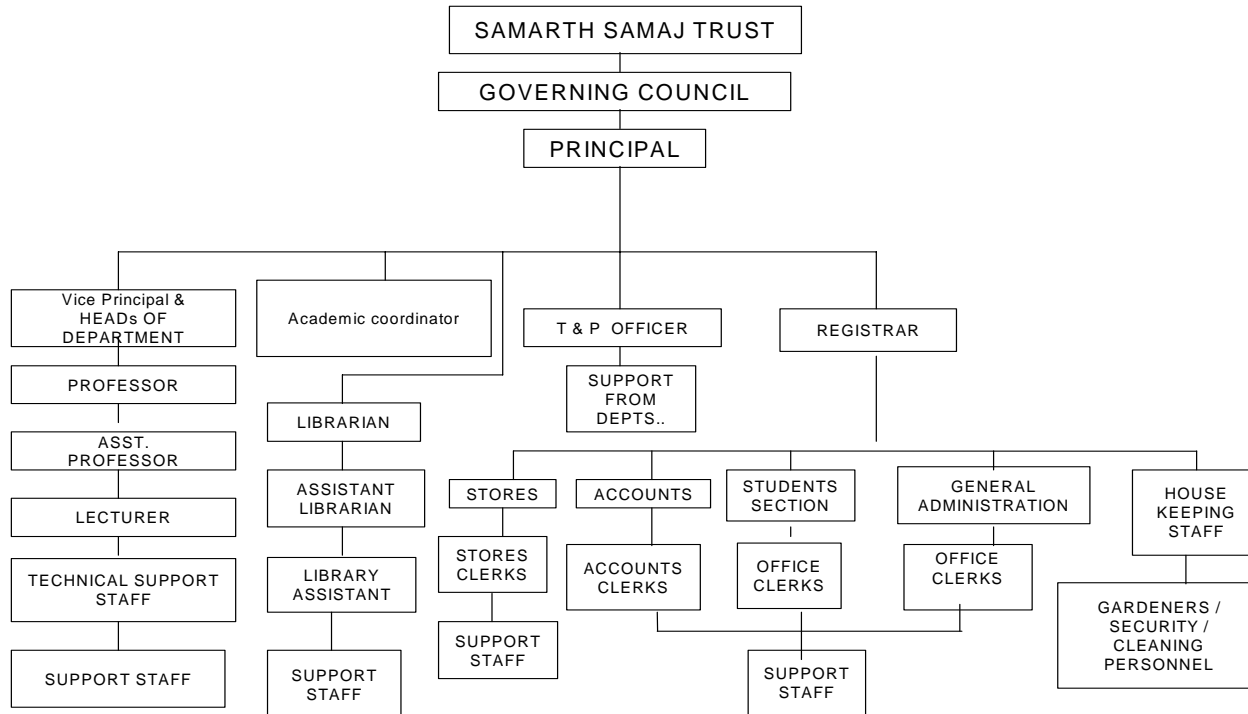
SAMARTH SAMAJ TRUST

GOVERNING COUNCIL

PRINCIPAL

Vice Principal & HEADs OF DEPARTMENT

PROFESSOR

ASST. PROFESSOR

LECTURER

TECHNICAL SUPPORT STAFF

SUPPORT STAFF

Academic coordinator

LIBRARIAN

ASSISTANT LIBRARIAN

LIBRARY ASSISTANT

SUPPORT STAFF

T & P OFFICER

SUPPORT FROM DEPTS..

REGISTRAR

STORES

STORES CLERKS

SUPPORT STAFF

ACCOUNTS

ACCOUNTS CLERKS

STUDENTS SECTION

OFFICE CLERKS

GENERAL ADMINISTRATION

OFFICE CLERKS

SUPPORT STAFF

HOUSE KEEPING STAFF

GARDENERS / SECURITY / CLEANING PERSONNEL